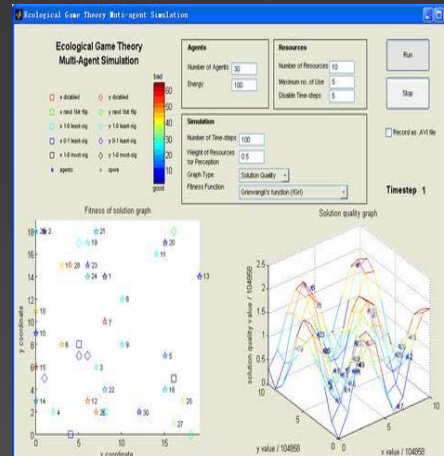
Ecological Game Theory Muti-agent Simulation

Ecological Game Theory
Multi-Agent Simulation

Agents
Number of Agents 30
Energy 100

Resources
Number of Resources 10
Maximum no. of Use 5
Disable Time-steps 5

Run

Stop

x disabled
x rand 1bit flip
x 1-0 least-sig
x 0-1 least-sig
x 1-0 most-sig
agents

x disabled
x rand 1bit flip
x 1-0 least-sig
x 0-1 least-sig
x 1-0 most-sig
spore

bad
60
50
40
30
20
10
good

Simulation
Number of Time-steps 100
Weight of Resources for Perception 0.5
Graph Type Solution Quality
Fitness Function Griewangk's function (fGri)

Record as .AVI file

Timestep 1

Fitness of solution graph

Solution quality graph

y coordinate
x coordinate

solution quality value / 104858
y value / 104858
x value / 104858